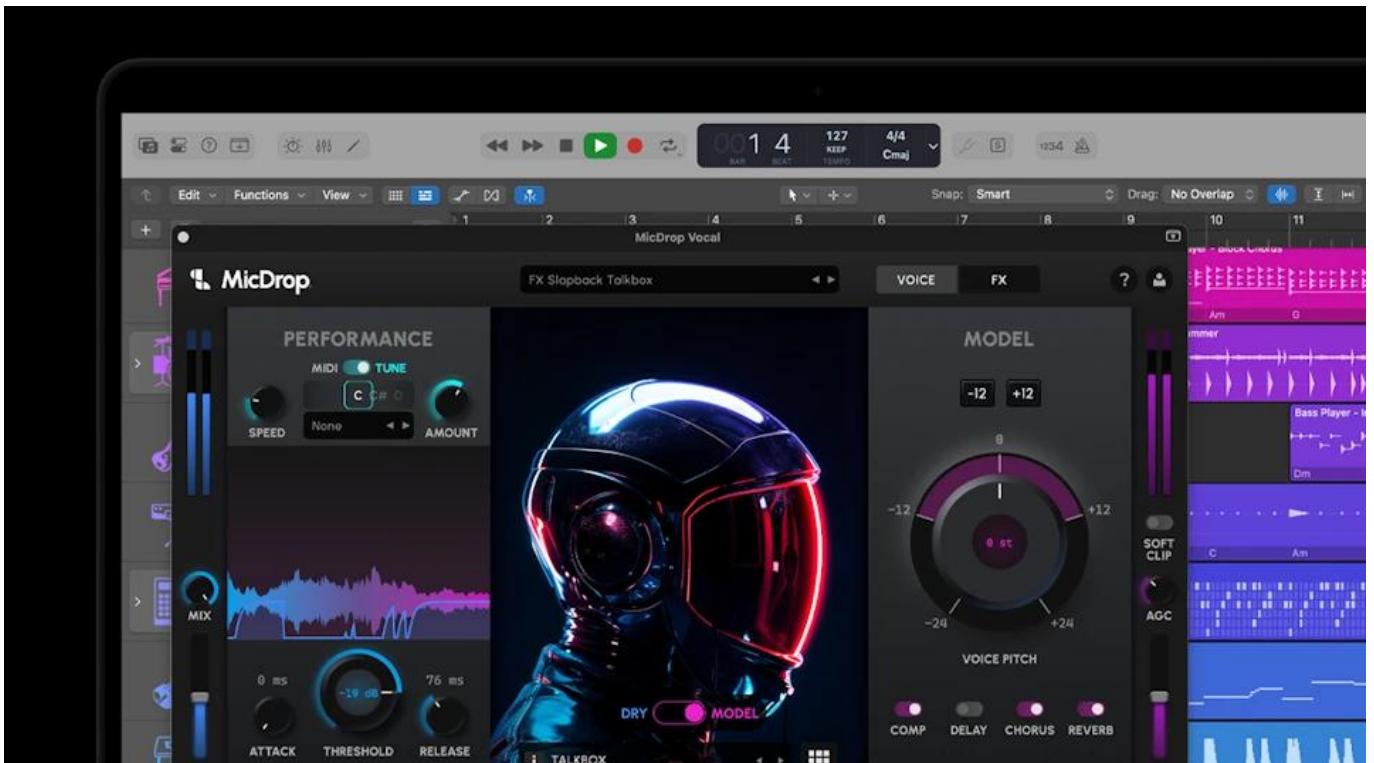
00 1 4
BAR BEAT
127
KEEP
TEMPO
4/4
Cmaj
1234

Edit Functions View
Snap: Smart
Drag: No Overlap

1 2 3 4 5 6 7 8 9 10 11

MicDrop Vocal

MicDrop
FX Slapback Talkbox
VOICE FX
?

PERFORMANCE
MIDI TUNE
C C# D
None
SPEED AMOUNT

MIX

0 ms
-19 dB
76 ms
ATTACK THRESHOLD RELEASE

DRY MODEL
TALKBOX

MODEL
-12 +12
0
-12 +12
0 st
-24 +24
VOICE PITCH

COMP DELAY CHORUS REVERB

SOFT CLIP
AGC

ayer - Block Chorus
Am G
mmer
Bass Player - I
Dm
C Am